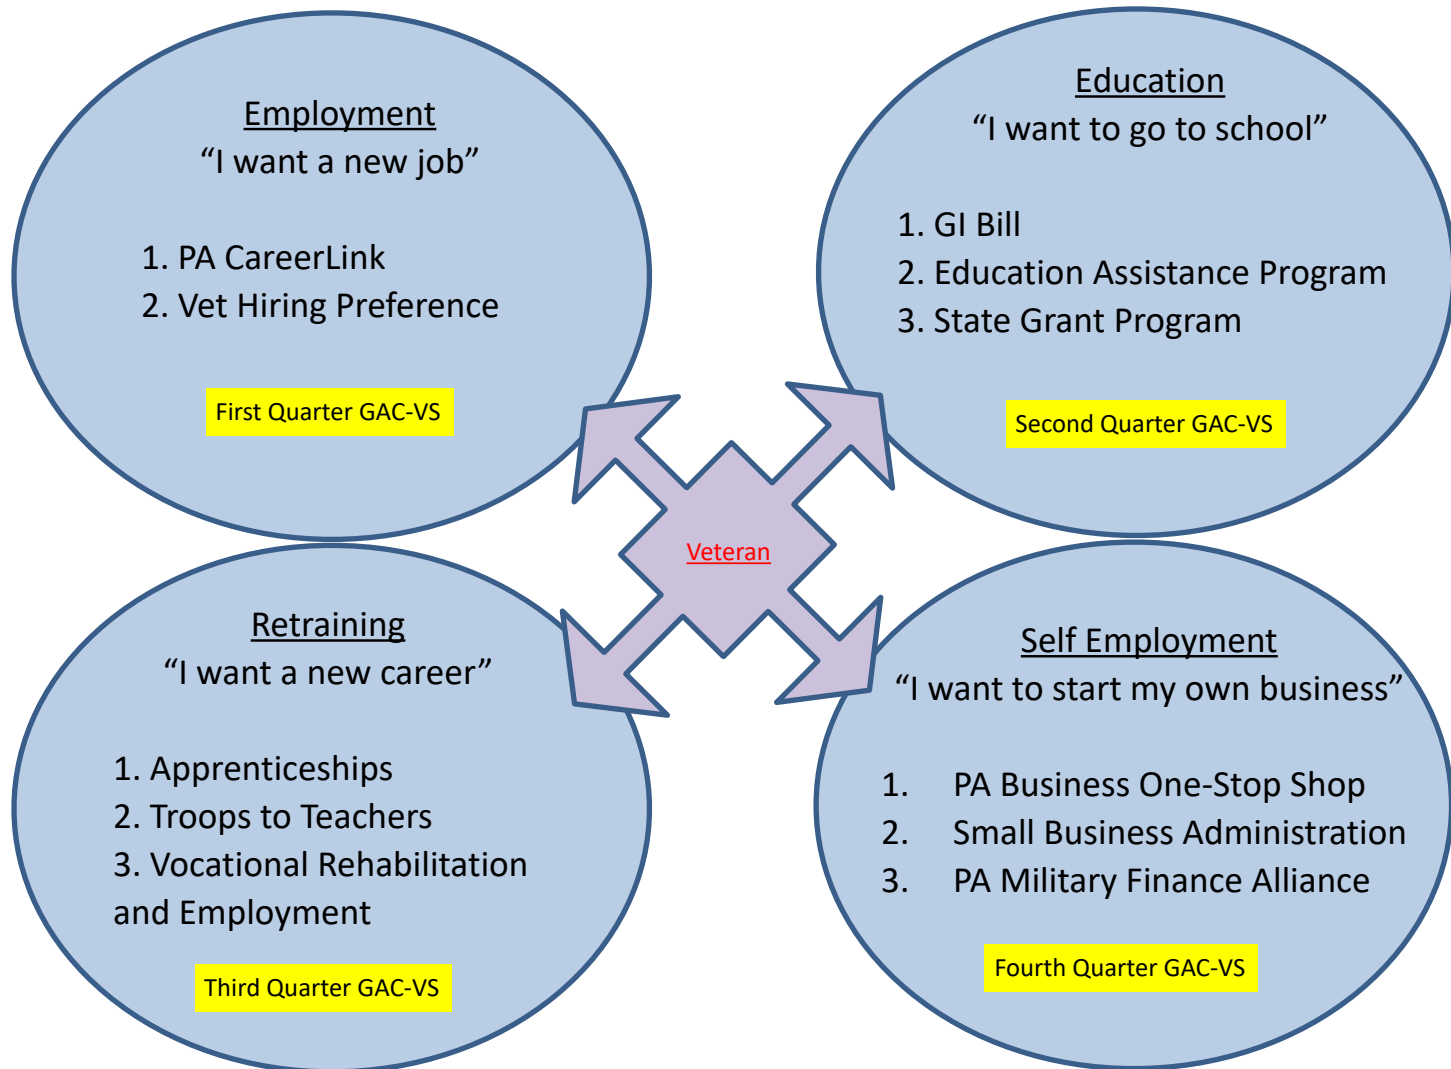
Employment
“I want a new job”

1. PA CareerLink
2. Vet Hiring Preference

First Quarter GAC-VS

Education
“I want to go to school”

1. GI Bill
2. Education Assistance Program
3. State Grant Program

Second Quarter GAC-VS

Veteran

Retraining
“I want a new career”

1. Apprenticeships
2. Troops to Teachers
3. Vocational Rehabilitation and Employment

Third Quarter GAC-VS

Self Employment
“I want to start my own business”

1. PA Business One-Stop Shop
2. Small Business Administration
3. PA Military Finance Alliance

Fourth Quarter GAC-VS